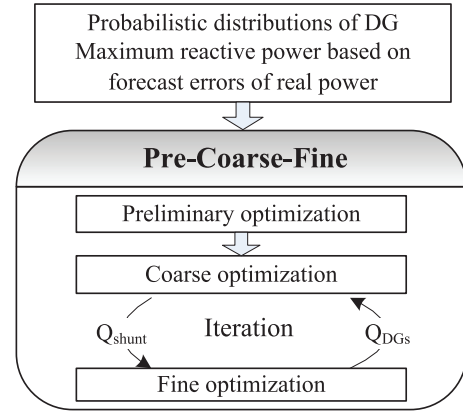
Probabilistic distributions of DG Maximum reactive power based on forecast errors of real power

Pre-Coarse-Fine

Preliminary optimization

Coarse optimization

$Q_{shunt}$

Iteration

$Q_{DGs}$

Fine optimization